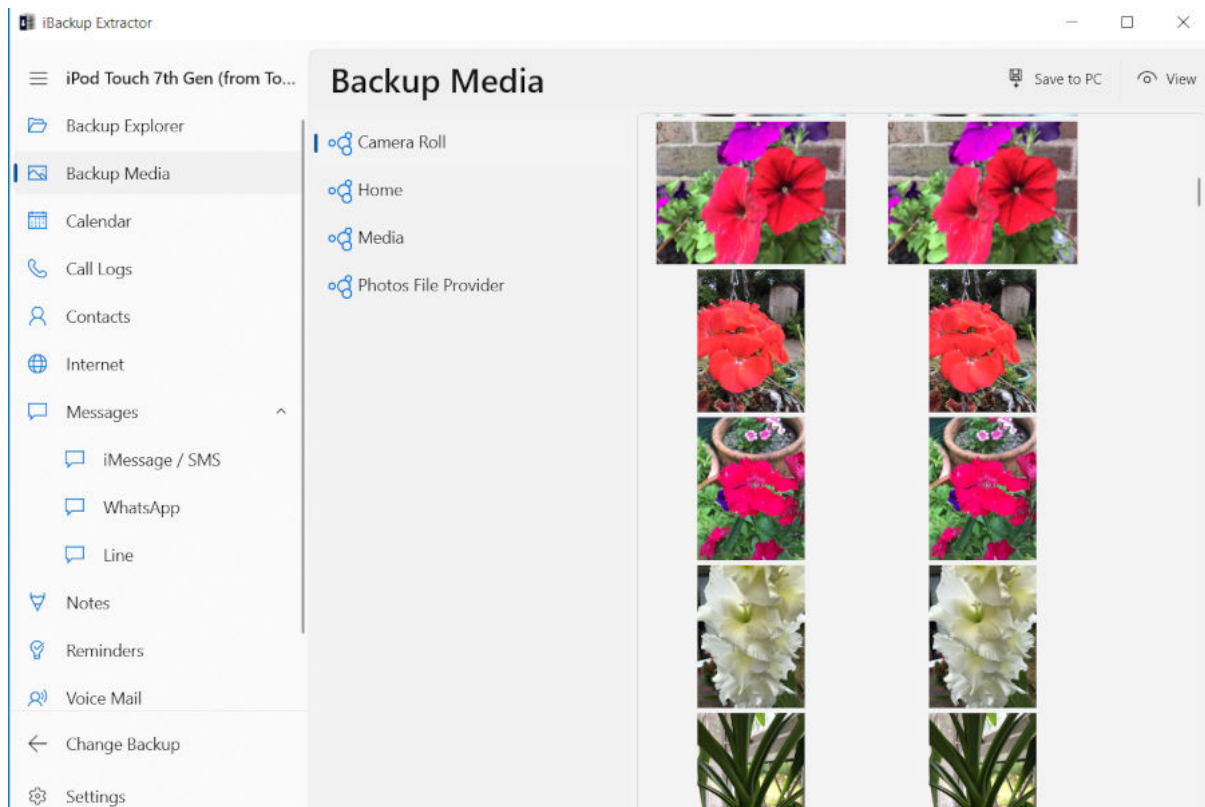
iBackup Extractor

iPod Touch 7th Gen (from To...

Backup Explorer

Backup Media

Calendar

Call Logs

Contacts

Internet

Messages

iMessage / SMS

WhatsApp

Line

Notes

Reminders

Voice Mail

Change Backup

Settings

Backup Media

Save to PC

View

Camera Roll

Home

Media

Photos File Provider